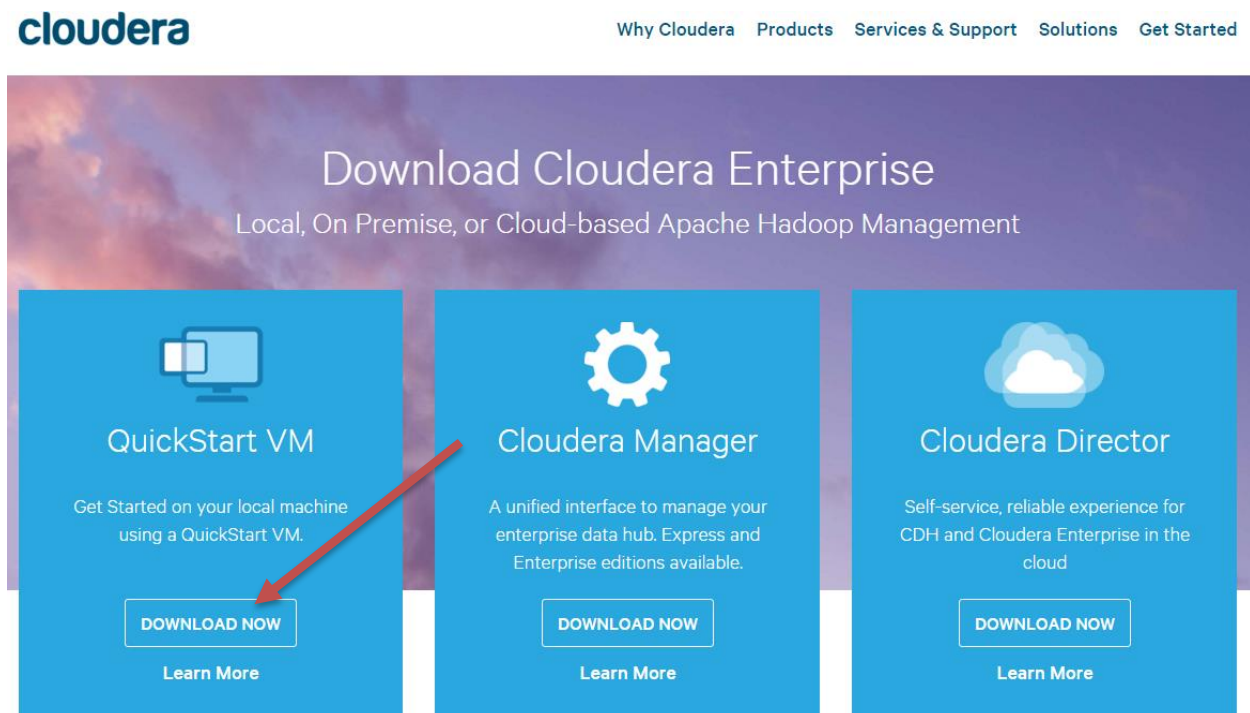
cloudera

Why Cloudera Products Services & Support Solutions Get Started

Download Cloudera Enterprise

Local, On Premise, or Cloud-based Apache Hadoop Management

QuickStart VM

Get Started on your local machine using a QuickStart VM.

DOWNLOAD NOW

Learn More

Cloudera Manager

A unified interface to manage your enterprise data hub. Express and Enterprise editions available.

DOWNLOAD NOW

Learn More

Cloudera Director

Self-service, reliable experience for CDH and Cloudera Enterprise in the cloud

DOWNLOAD NOW

Learn More